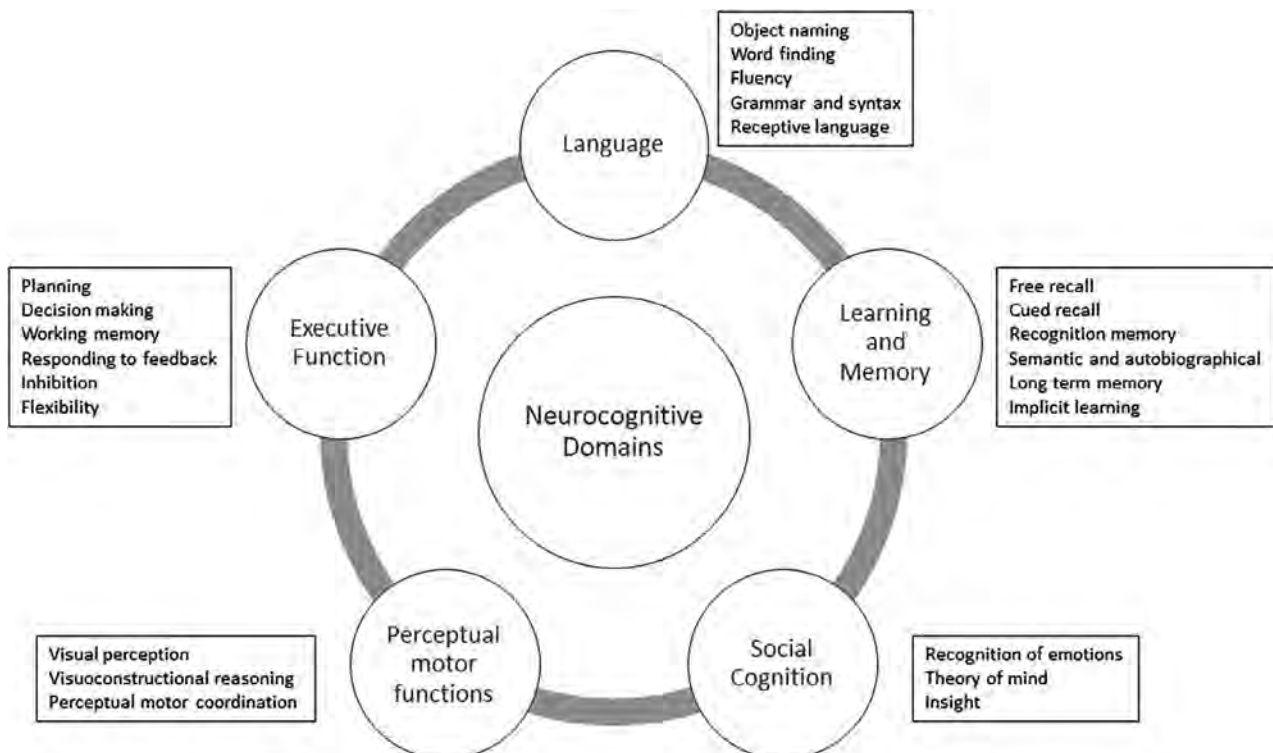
Object naming
Word finding
Fluency
Grammar and syntax
Receptive language

Language

Planning
Decision making
Working memory
Responding to feedback
Inhibition
Flexibility

Executive Function

Neurocognitive Domains

Learning and Memory

Free recall
Cued recall
Recognition memory
Semantic and autobiographical
Long term memory
Implicit learning

Visual perception
Visuoconstructional reasoning
Perceptual motor coordination

Perceptual motor functions

Social Cognition

Recognition of emotions
Theory of mind
Insight